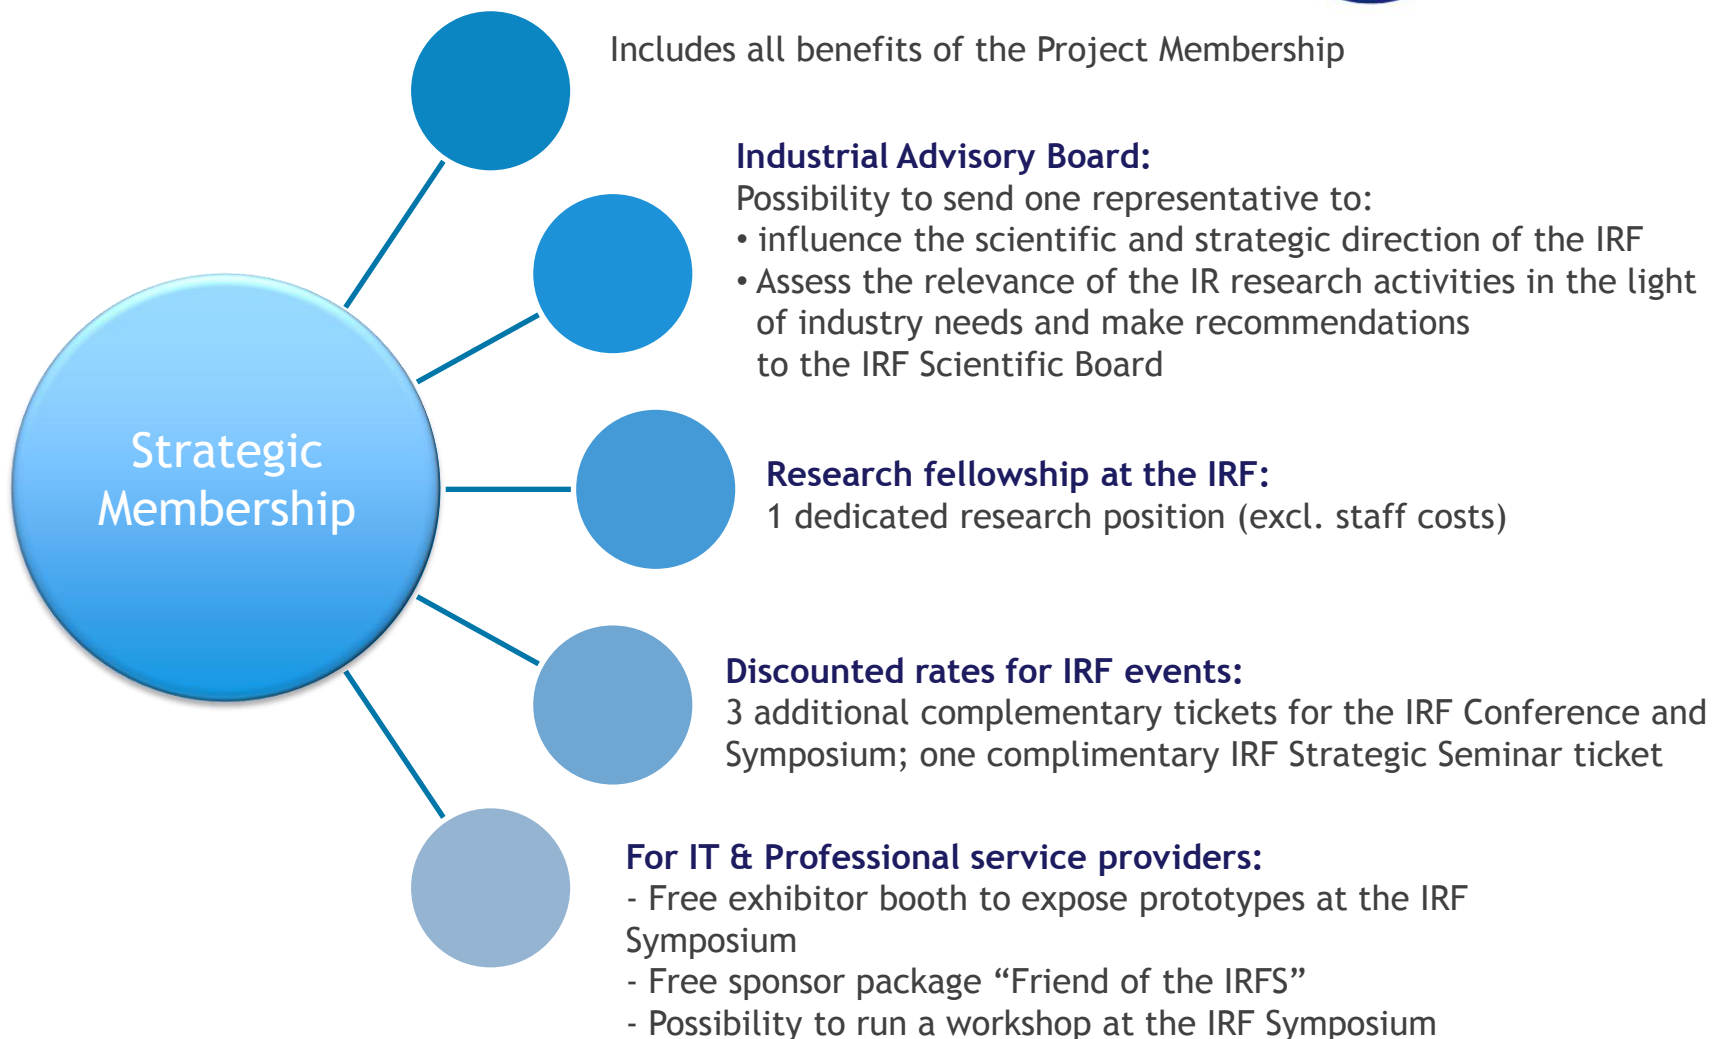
Strategic Membership

Includes all benefits of the Project Membership

Industrial Advisory Board:
Possibility to send one representative to:
• influence the scientific and strategic direction of the IRF
• Assess the relevance of the IR research activities in the light of industry needs and make recommendations to the IRF Scientific Board

Research fellowship at the IRF:
1 dedicated research position (excl. staff costs)

Discounted rates for IRF events:
3 additional complementary tickets for the IRF Conference and Symposium; one complimentary IRF Strategic Seminar ticket

For IT & Professional service providers:
- Free exhibitor booth to expose prototypes at the IRF Symposium
- Free sponsor package "Friend of the IRFS"
- Possibility to run a workshop at the IRF Symposium